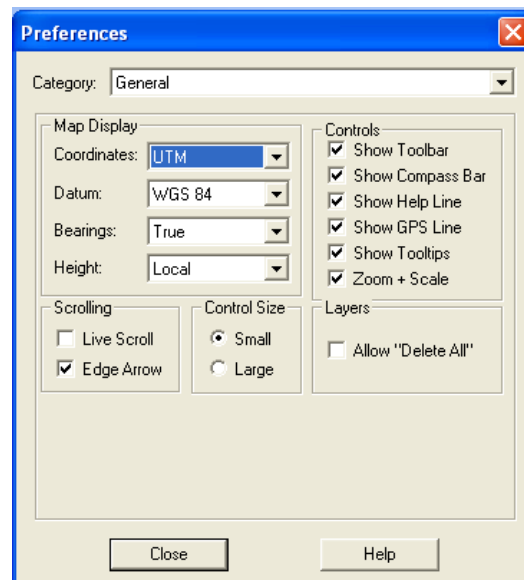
Preferences

Category: General

Map Display
Coordinates: UTM
Datum: WGS 84
Bearings: True
Height: Local

Controls
Show Toolbar
Show Compass Bar
Show Help Line
Show GPS Line
Show Tooltips
Zoom + Scale

Scrolling
Live Scroll
Edge Arrow

Control Size
Small
Large

Layers
Allow "Delete All"

Close
Help